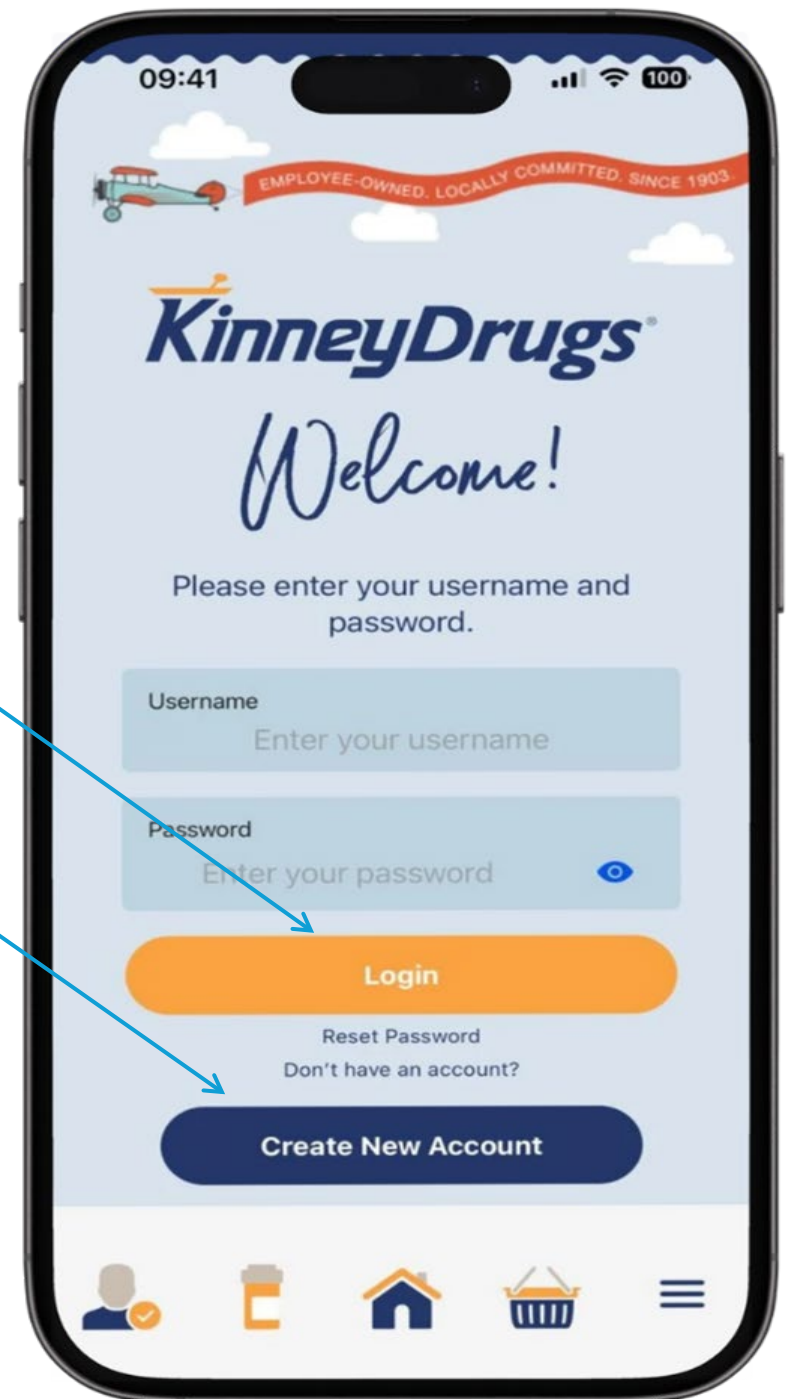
09:41

100

EMPLOYEE-OWNED. LOCALLY COMMITTED. SINCE 1903.

KinneyDrugs

Welcome!

Please enter your username and password.

Username
Enter your username

Password
Enter your password

Login

Reset Password
Don't have an account?

Create New Account